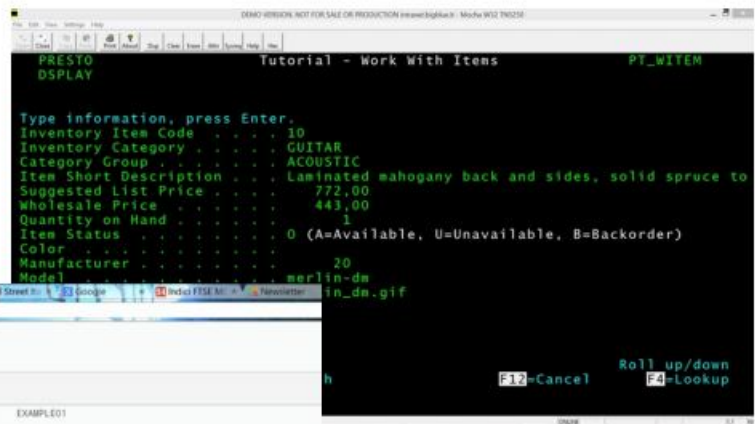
DEMO VERSION. NOT FOR SALE OR PRODUCTION intranet.bigblue.it - Mocha W32 TN5250

File Edit View Settings Help

Close Print About Disp Clear Erase Attn SysReq Help Hex

PRESTO DSPLAY

Tutorial - Work With Items

PT_WITEM

Type information, press Enter.

Inventory Item Code . . . . . 10

Inventory Category . . . . . GUITAR

Category Group . . . . . . . ACOUSTIC

Item Short Description . . . Laminated mahogany back and sides, solid spruce to

Suggested List Price . . . . 772,00

Wholesale Price . . . . . . 443,00

Quantity on Hand . . . . . . 1

Item Status . . . . . . . . 0 (A=Available, U=Unavailable, B=Backorder)

Color . . . . . . . . . . .

Manufacturer . . . . . . . . 20

Model . . . . . . . . . . . merlin-dm

Street J... Google Indici FTSE M... Newsletter

in_dm.gif

Roll up/down

h

F12=Cancel

F4=Lookup

EXAMPLE01

ONLINE